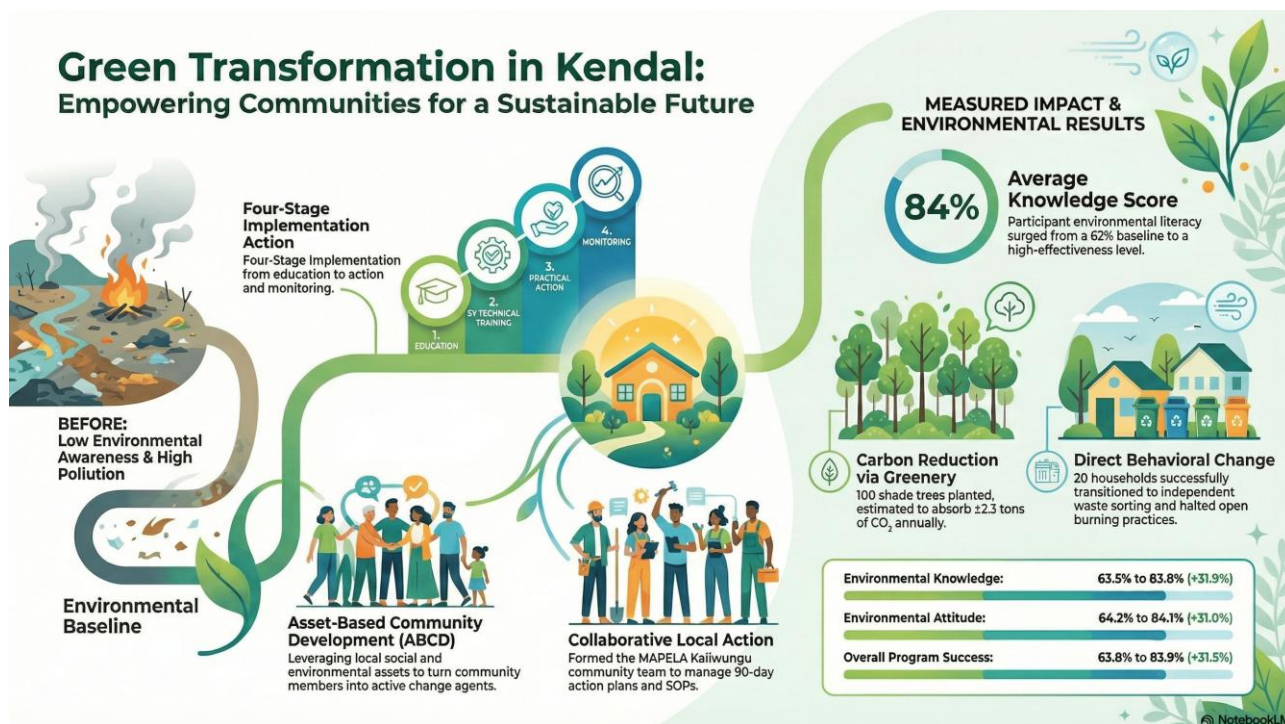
Green Transformation in Kendal:
Empowering Communities for a Sustainable Future

Four-Stage Implementation Action
Four-Stage Implementation from education to action and monitoring.

1. EDUCATION
2. SY TECHNICAL TRAINING
3. PRACTICAL ACTION
4. MONITORING

BEFORE:
Low Environmental Awareness & High Pollution

Environmental Baseline

Asset-Based Community Development (ABCD)
Leveraging local social and environmental assets to turn community members into active change agents.

Collaborative Local Action
Formed the MAPELA Kaliwungu community team to manage 90-day action plans and SOPs.

MEASURED IMPACT & ENVIRONMENTAL RESULTS

84%
Average Knowledge Score
Participant environmental literacy surged from a 62% baseline to a high-effectiveness level.

Carbon Reduction via Greenery
100 shade trees planted, estimated to absorb ±2.3 tons of $CO_2$ annually.

Direct Behavioral Change
20 households successfully transitioned to independent waste sorting and halted open burning practices.

| Environmental Knowledge: | 63.5% to 83.8% (+31.9%) |
|---|---|
| Environmental Attitude: | 64.2% to 84.1% (+31.0%) |
| Overall Program Success: | 63.8% to 83.9% (+31.5%) |

NotebookLM